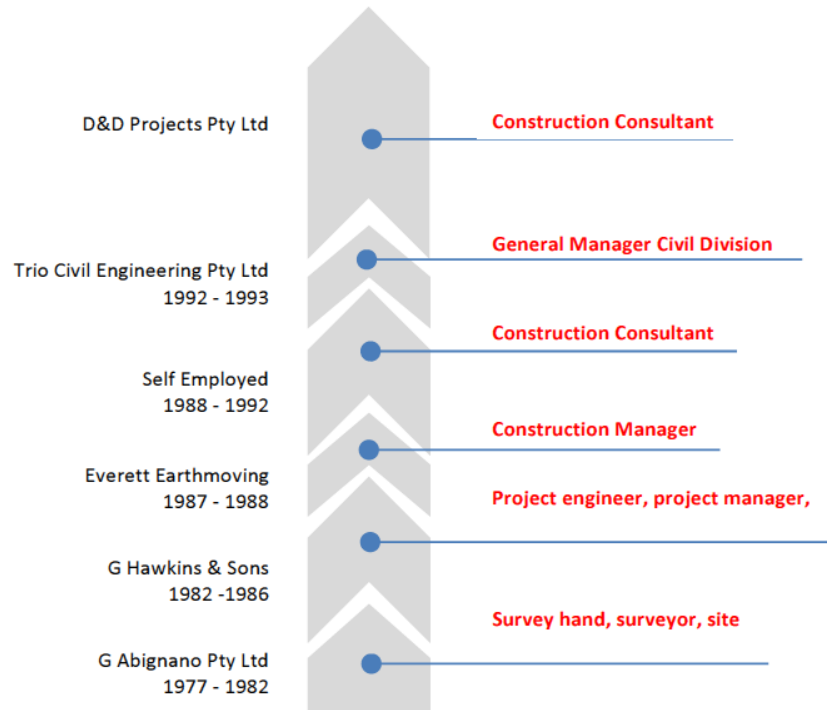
D&D Projects Pty Ltd

Construction Consultant

General Manager Civil Division

Trio Civil Engineering Pty Ltd
1992 - 1993

Construction Consultant

Self Employed
1988 - 1992

Construction Manager

Everett Earthmoving
1987 - 1988

Project engineer, project manager,

G Hawkins & Sons
1982 -1986

Survey hand, surveyor, site

G Abignano Pty Ltd
1977 - 1982